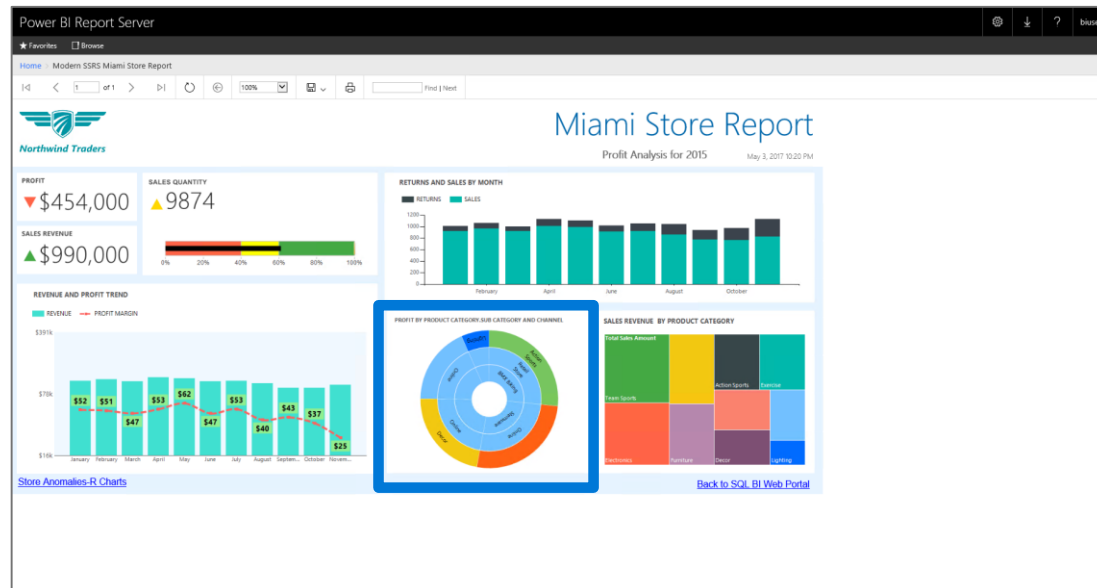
Power BI Report Server

biuse

★ Favorites   Browse

Home > Modern SSRS Miami Store Report

1 of 1   100%   Find | Next

Northwind Traders

Miami Store Report

Profit Analysis for 2015   May 3, 2017 10:20 PM

PROFIT
▼ $454,000

SALES QUANTITY
▲ 9874

SALES REVENUE
▲ $990,000

0%   20%   40%   60%   80%   100%

RETURNS AND SALES BY MONTH

RETURNS   SALES

1200
1000
800
600
400
200
0

February   April   June   August   October

REVENUE AND PROFIT TREND

REVENUE   PROFIT MARGIN

$391k
$70k
$16k

$52   $51   $47   $53   $62   $47   $53   $40   $43   $37   $25

January   February   March   April   May   June   July   August   Septem...   October   Novem...

PROFIT BY PRODUCT CATEGORY,SUB CATEGORY AND CHANNEL

SALES REVENUE BY PRODUCT CATEGORY

Total Sales Amount

Action Sports   Exercise

Team Sports

Electronics   Furniture   Decor   Lighting

Store Anomalies-R Charts

Back to SQL BI Web Portal